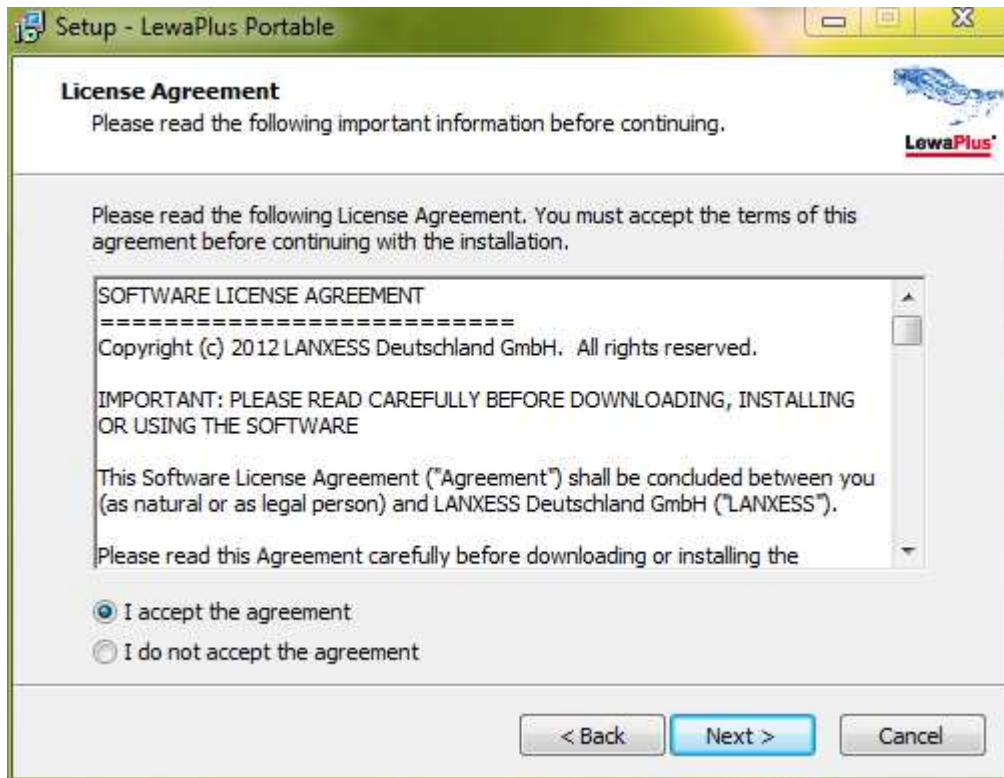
Setup - LewaPlus Portable

License Agreement
Please read the following important information before continuing.

LewaPlus®

Please read the following License Agreement. You must accept the terms of this agreement before continuing with the installation.

SOFTWARE LICENSE AGREEMENT
=========================
Copyright (c) 2012 LANXESS Deutschland GmbH. All rights reserved.

IMPORTANT: PLEASE READ CAREFULLY BEFORE DOWNLOADING, INSTALLING OR USING THE SOFTWARE

This Software License Agreement ("Agreement") shall be concluded between you (as natural or as legal person) and LANXESS Deutschland GmbH ("LANXESS").

Please read this Agreement carefully before downloading or installing the

I accept the agreement
I do not accept the agreement

< Back
Next >
Cancel